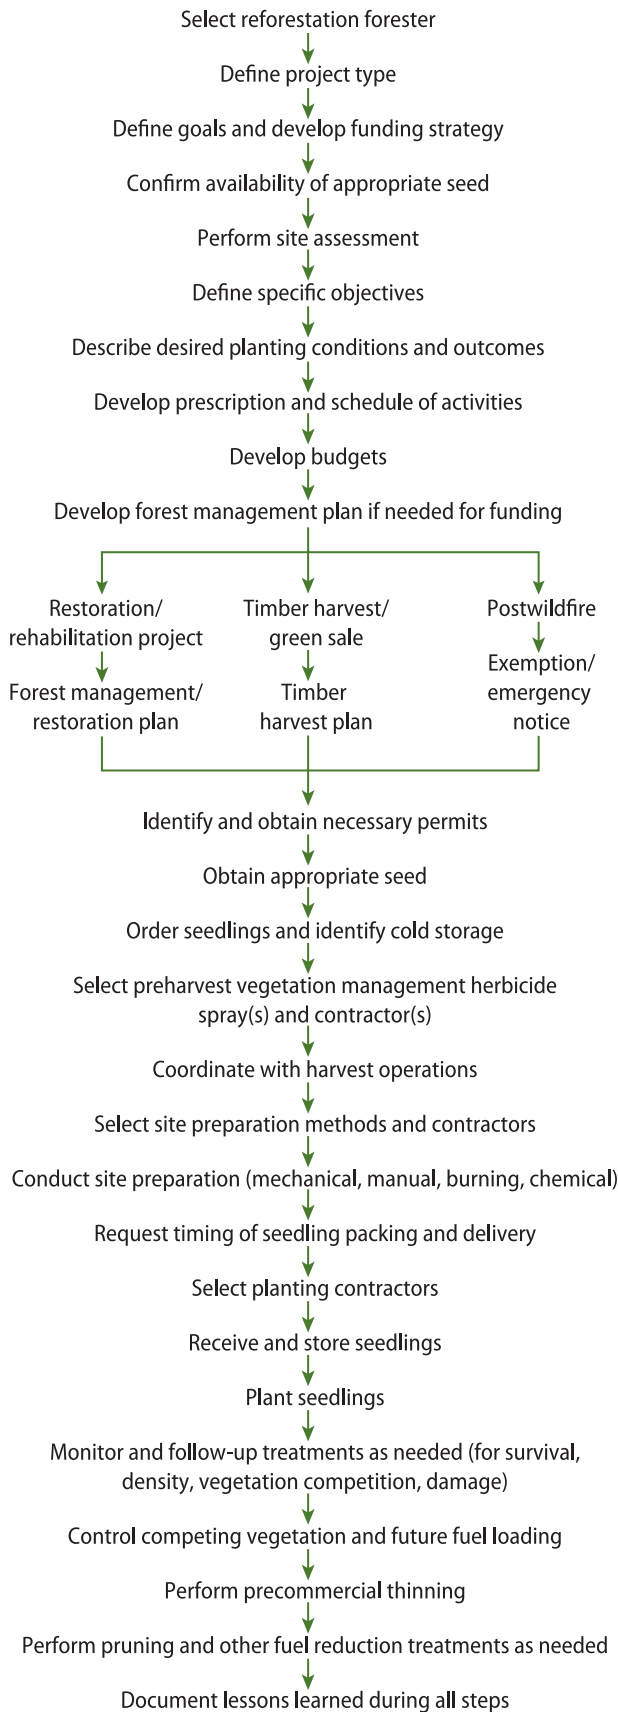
Select reforestation forester

Define project type

Define goals and develop funding strategy

Confirm availability of appropriate seed

Perform site assessment

Define specific objectives

Describe desired planting conditions and outcomes

Develop prescription and schedule of activities

Develop budgets

Develop forest management plan if needed for funding

Restoration/ rehabilitation project

Forest management/ restoration plan

Timber harvest/ green sale

Timber harvest plan

Postwildfire

Exemption/ emergency notice

Identify and obtain necessary permits

Obtain appropriate seed

Order seedlings and identify cold storage

Select preharvest vegetation management herbicide spray(s) and contractor(s)

Coordinate with harvest operations

Select site preparation methods and contractors

Conduct site preparation (mechanical, manual, burning, chemical)

Request timing of seedling packing and delivery

Select planting contractors

Receive and store seedlings

Plant seedlings

Monitor and follow-up treatments as needed (for survival, density, vegetation competition, damage)

Control competing vegetation and future fuel loading

Perform precommercial thinning

Perform pruning and other fuel reduction treatments as needed

Document lessons learned during all steps